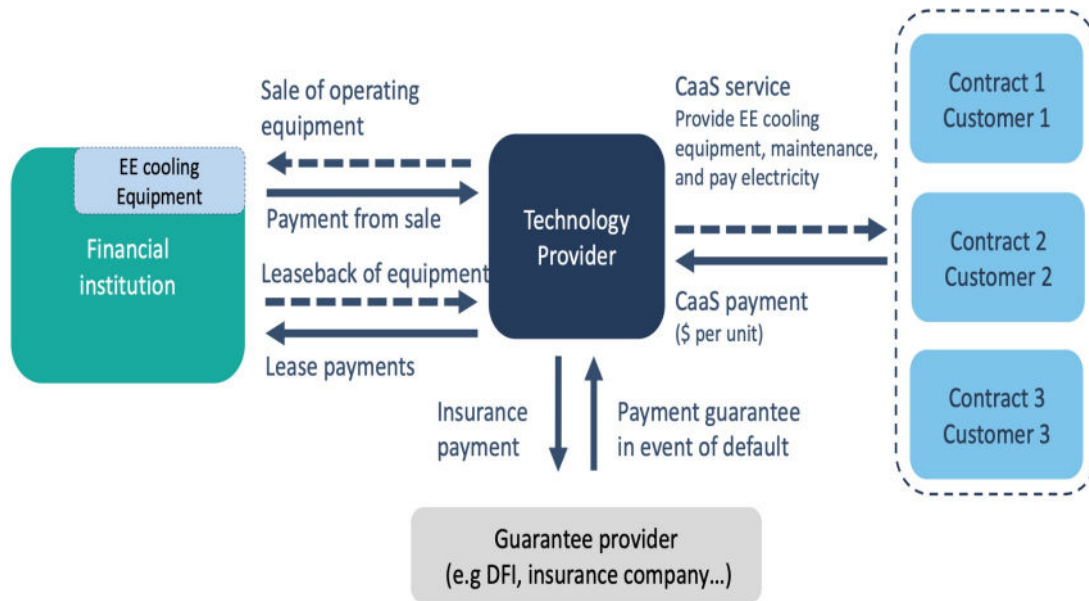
EE cooling Equipment

Financial institution

Sale of operating equipment

Payment from sale

Leaseback of equipment

Lease payments

Technology Provider

CaaS service
Provide EE cooling equipment, maintenance, and pay electricity

CaaS payment ($ per unit)

Contract 1 Customer 1

Contract 2 Customer 2

Contract 3 Customer 3

Insurance payment

Payment guarantee in event of default

Guarantee provider (e.g DFI, insurance company...)